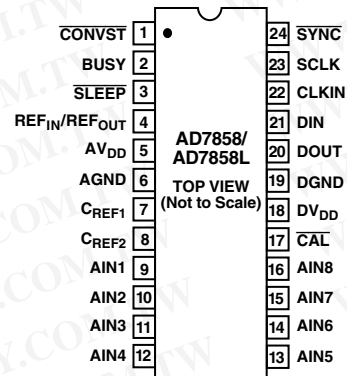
$\overline{CONVST}$ 1
BUSY 2
$\overline{SLEEP}$ 3
$REF_{IN}/REF_{OUT}$ 4
$AV_{DD}$ 5
AGND 6
$C_{REF1}$ 7
$C_{REF2}$ 8
AIN1 9
AIN2 10
AIN3 11
AIN4 12

AD7858/
AD7858L
TOP VIEW
(Not to Scale)

24 $\overline{SYNC}$
23 SCLK
22 CLKIN
21 DIN
20 DOUT
19 DGND
18 $DV_{DD}$
17 $\overline{CAL}$
16 AIN8
15 AIN7
14 AIN6
13 AIN5